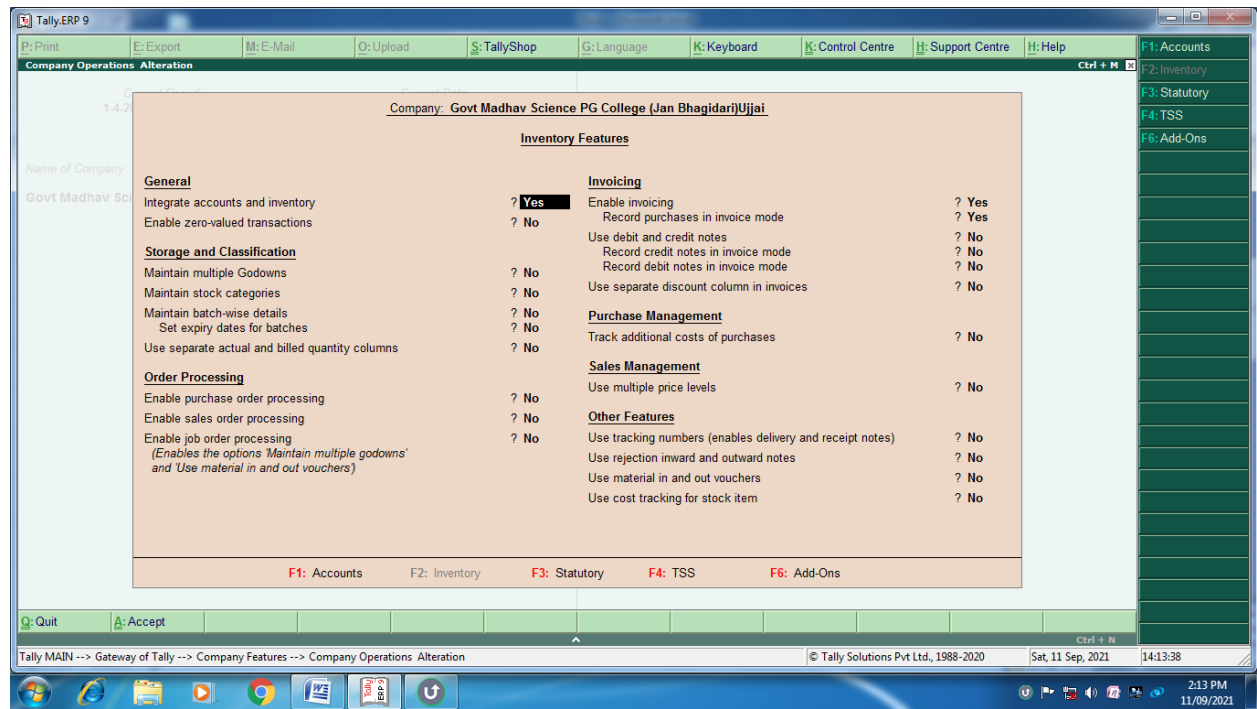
Tally.ERP 9

P: Print | E: Export | M: E-Mail | O: Upload | S: TallyShop | G: Language | K: Keyboard | K: Control Centre | H: Support Centre | H: Help

F1: Accounts
F2: Inventory
F3: Statutory
F4: TSS
F6: Add-Ons

Company Operations Alteration
Ctrl + M

1-4-20

Name of Company
Govt Madhav Sci

Company: Govt Madhav Science PG College (Jan Bhagidari)Ujjai

Inventory Features

General
Integrate accounts and inventory ? Yes
Enable zero-valued transactions ? No

Storage and Classification
Maintain multiple Godowns ? No
Maintain stock categories ? No
Maintain batch-wise details ? No
Set expiry dates for batches ? No
Use separate actual and billed quantity columns ? No

Order Processing
Enable purchase order processing ? No
Enable sales order processing ? No
Enable job order processing ? No
(Enables the options 'Maintain multiple godowns' and 'Use material in and out vouchers')

Invoicing
Enable invoicing ? Yes
Record purchases in invoice mode ? Yes
Use debit and credit notes ? No
Record credit notes in invoice mode ? No
Record debit notes in invoice mode ? No
Use separate discount column in invoices ? No

Purchase Management
Track additional costs of purchases ? No

Sales Management
Use multiple price levels ? No

Other Features
Use tracking numbers (enables delivery and receipt notes) ? No
Use rejection inward and outward notes ? No
Use material in and out vouchers ? No
Use cost tracking for stock item ? No

F1: Accounts F2: Inventory F3: Statutory F4: TSS F6: Add-Ons

Q: Quit | A: Accept

Ctrl + N

Tally MAIN --> Gateway of Tally --> Company Features --> Company Operations Alteration
© Tally Solutions Pvt Ltd., 1988-2020 | Sat, 11 Sep, 2021 | 14:13:38

2:13 PM
11/09/2021